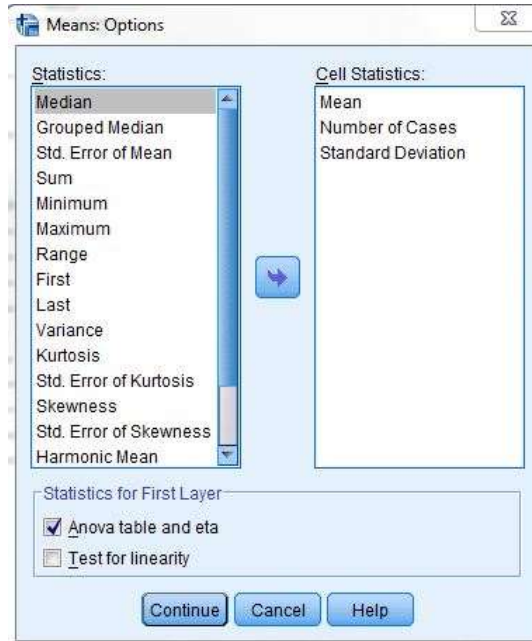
Means: Options

Statistics:
Median
Grouped Median
Std. Error of Mean
Sum
Minimum
Maximum
Range
First
Last
Variance
Kurtosis
Std. Error of Kurtosis
Skewness
Std. Error of Skewness
Harmonic Mean

Cell Statistics:
Mean
Number of Cases
Standard Deviation

Statistics for First Layer
Anova table and eta
Test for linearity

Continue
Cancel
Help